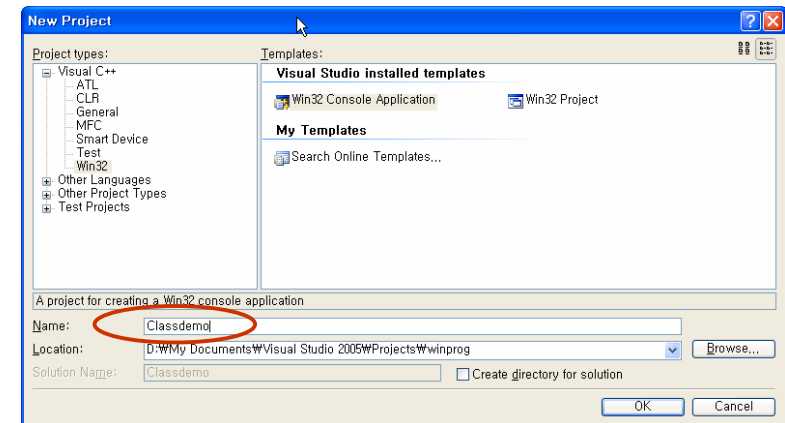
New Project

Project types:
Visual C++
ATL
CLR
General
MFC
Smart Device
Test
Win32
Other Languages
Other Project Types
Test Projects

Templates:
Visual Studio installed templates
Win32 Console Application
Win32 Project
My Templates
Search Online Templates...

A project for creating a Win32 console application

Name: Classdemo
Location: D:₩My Documents₩Visual Studio 2005₩Projects₩winprog
Browse...
Solution Name: Classdemo
Create directory for solution
OK
Cancel